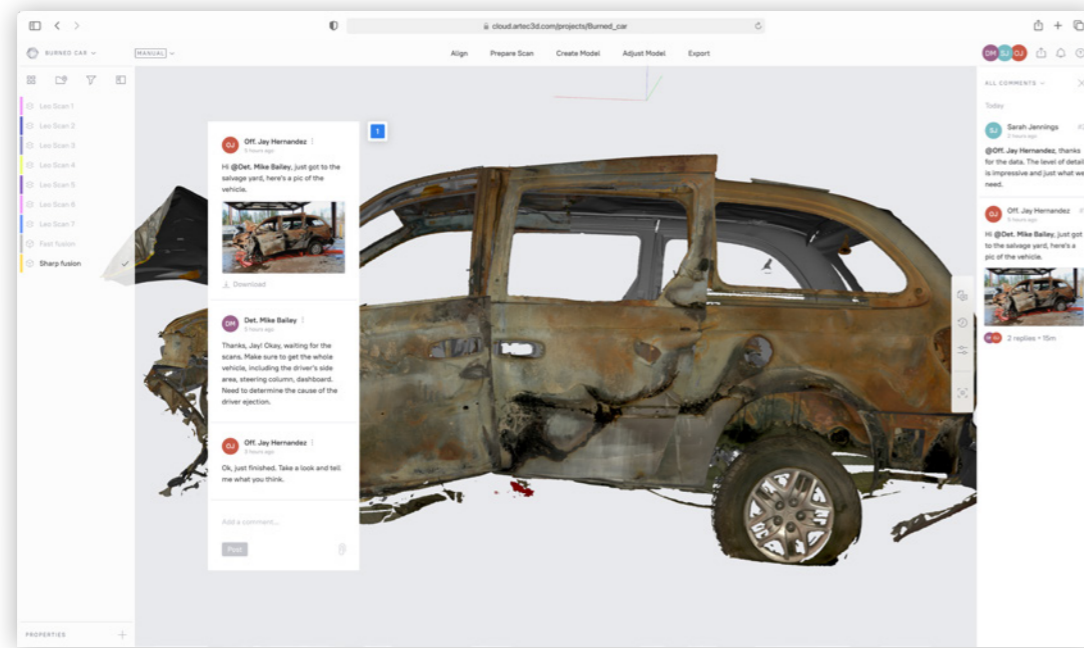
cloud.artec3d.com/projects/Burned_car

BURNED CAR MANUAL

Align Prepare Scan Create Model Adjust Model Export

DM SJ OJ

Leo Scan 1
Leo Scan 2
Leo Scan 3
Leo Scan 4
Leo Scan 5
Leo Scan 6
Leo Scan 7
Fast fusion
Sharp fusion

PROPERTIES

1

OJ Off. Jay Hernandez
5 hours ago
Hi @Det. Mike Bailey, just got to the salvage yard, here's a pic of the vehicle.

Download

DM Det. Mike Bailey
5 hours ago
Thanks, Jay! Okay, waiting for the scans. Make sure to get the whole vehicle, including the driver's side area, steering column, dashboard. Need to determine the cause of the driver ejection.

OJ Off. Jay Hernandez
5 hours ago
Ok, just finished. Take a look and tell me what you think.

Add a comment...
Post

ALL COMMENTS
Today

SJ Sarah Jennings
2 hours ago
@Off. Jay Hernandez, thanks for the data. The level of detail is impressive and just what we need.

OJ Off. Jay Hernandez
Hi @Det. Mike Bailey, just got to the salvage yard, here's a pic of the vehicle.

2 replies • 15m